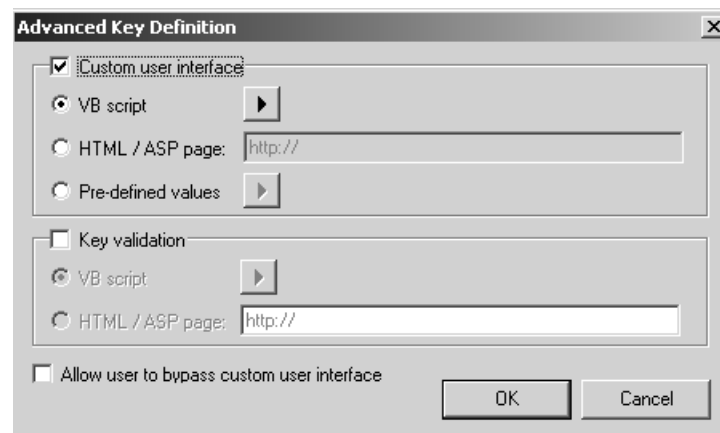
Advanced Key Definition

Custom user interface

VB script

HTML / ASP page: http://

Pre-defined values

Key validation

VB script

HTML / ASP page: http://

Allow user to bypass custom user interface

OK

Cancel